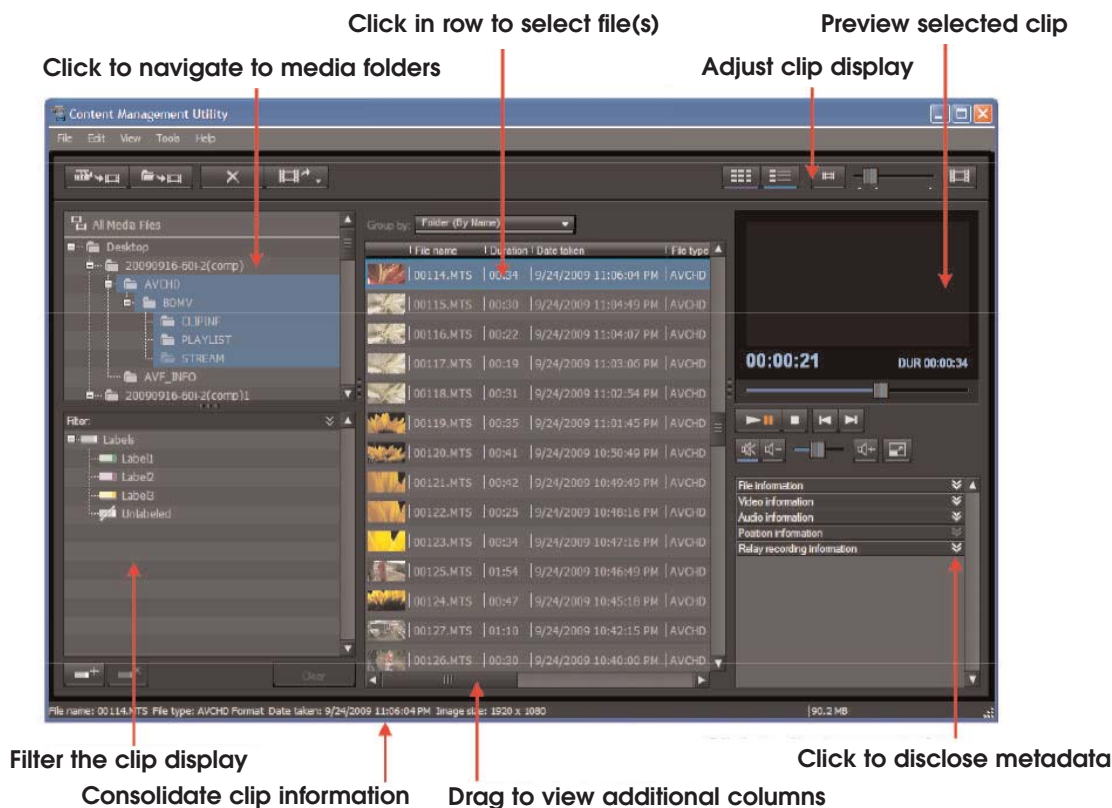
Click in row to select file(s)

Preview selected clip

Click to navigate to media folders

Adjust clip display

Content Management Utility

File Edit View Tools Help

All Media Files

Desktop
20090916-60i-2(comp)
AVCHD
BDMV
CLIPINF
PLAYLIST
STREAM
AVF_INFO
20090916-60i-2(comp)1

Filter:

Labels
Label1
Label2
Label3
Unlabeled

Clear

Group by: Folder (By Name)

| File name | Duration | Date taken | File type |
|---|---|---|---|
| 00114.MTS | 00:34 | 9/24/2009 11:06:04 PM | AVCHD |
| 00115.MTS | 00:30 | 9/24/2009 11:04:49 PM | AVCHD |
| 00116.MTS | 00:22 | 9/24/2009 11:04:07 PM | AVCHD |
| 00117.MTS | 00:19 | 9/24/2009 11:03:06 PM | AVCHD |
| 00118.MTS | 00:31 | 9/24/2009 11:02:54 PM | AVCHD |
| 00119.MTS | 00:35 | 9/24/2009 11:01:45 PM | AVCHD |
| 00120.MTS | 00:41 | 9/24/2009 10:50:49 PM | AVCHD |
| 00121.MTS | 00:42 | 9/24/2009 10:49:49 PM | AVCHD |
| 00122.MTS | 00:25 | 9/24/2009 10:48:16 PM | AVCHD |
| 00123.MTS | 00:34 | 9/24/2009 10:47:16 PM | AVCHD |
| 00125.MTS | 01:54 | 9/24/2009 10:46:49 PM | AVCHD |
| 00124.MTS | 00:47 | 9/24/2009 10:45:18 PM | AVCHD |
| 00127.MTS | 01:10 | 9/24/2009 10:42:15 PM | AVCHD |
| 00126.MTS | 00:30 | 9/24/2009 10:40:00 PM | AVCHD |

00:00:21

DUR 00:00:34

File information
Video information
Audio information
Position information
Relay recording information

File name: 00114.MTS File type: AVCHD Format Date taken: 9/24/2009 11:06:04 PM Image size: 1920 x 1080

90.2 MB

Filter the clip display

Click to disclose metadata

Consolidate clip information

Drag to view additional columns